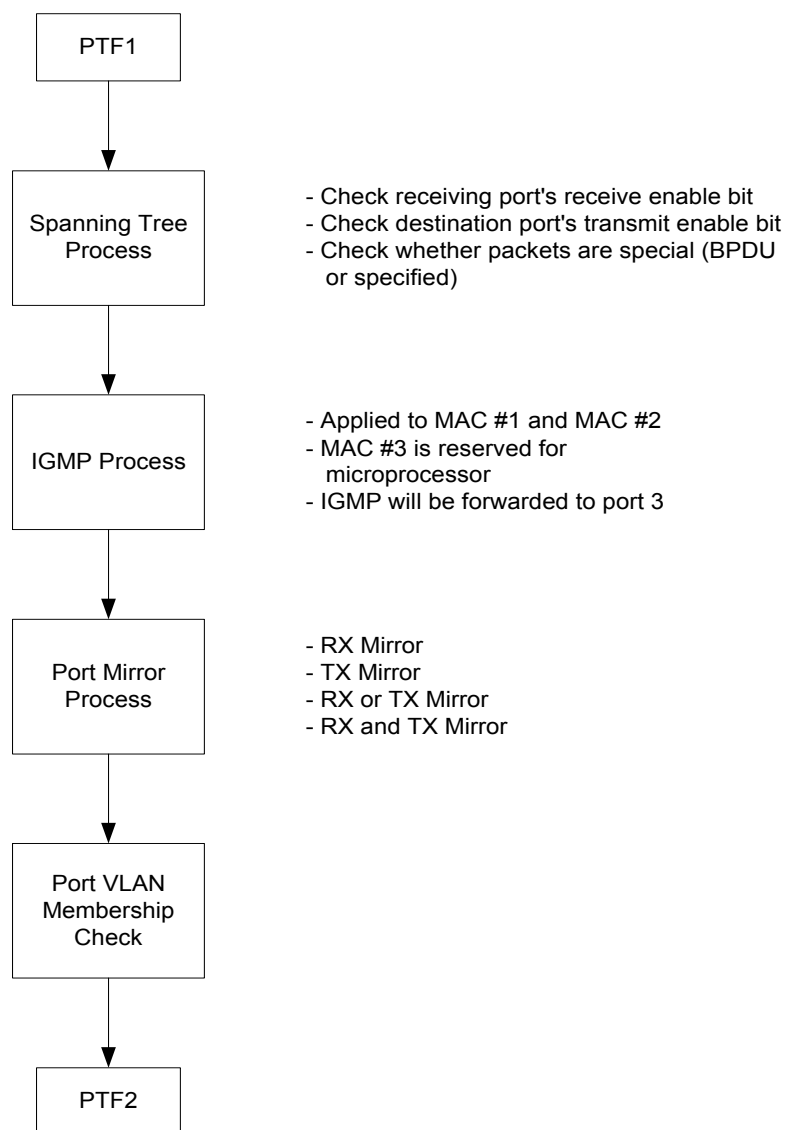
PTF1

Spanning Tree Process

- Check receiving port's receive enable bit
- Check destination port's transmit enable bit
- Check whether packets are special (BPDU or specified)

IGMP Process

- Applied to MAC #1 and MAC #2
- MAC #3 is reserved for microprocessor
- IGMP will be forwarded to port 3

Port Mirror Process

- RX Mirror
- TX Mirror
- RX or TX Mirror
- RX and TX Mirror

Port VLAN Membership Check

PTF2